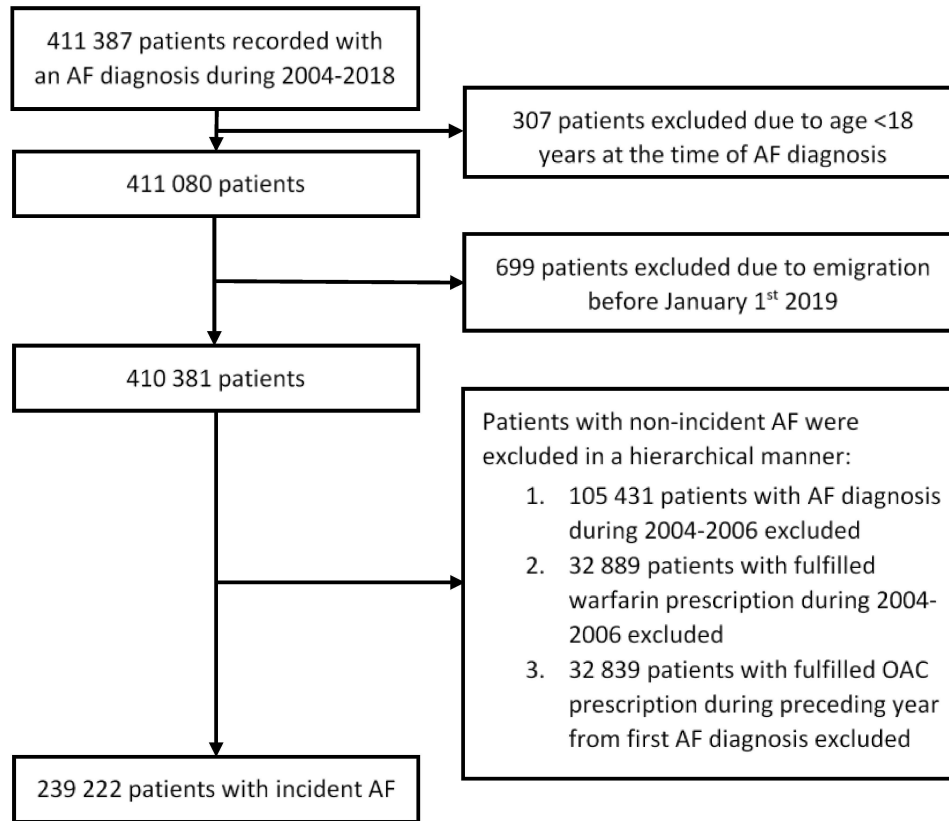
411 387 patients recorded with an AF diagnosis during 2004-2018

307 patients excluded due to age <18 years at the time of AF diagnosis

411 080 patients

699 patients excluded due to emigration before January 1$^{st}$ 2019

410 381 patients

Patients with non-incident AF were excluded in a hierarchical manner:

1. 105 431 patients with AF diagnosis during 2004-2006 excluded
2. 32 889 patients with fulfilled warfarin prescription during 2004-2006 excluded
3. 32 839 patients with fulfilled OAC prescription during preceding year from first AF diagnosis excluded

239 222 patients with incident AF